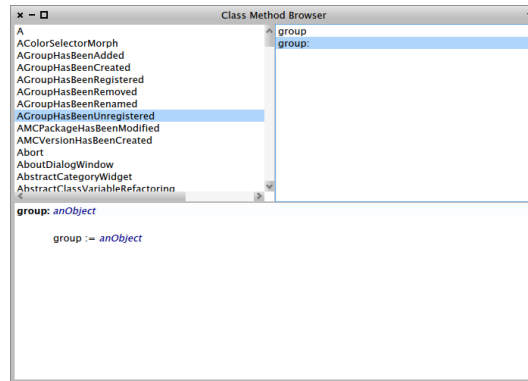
Class Method Browser

A
AColorSelectorMorph
AGroupHasBeenAdded
AGroupHasBeenCreated
AGroupHasBeenRegistered
AGroupHasBeenRemoved
AGroupHasBeenRenamed
AGroupHasBeenUnregistered
AMCPackageHasBeenModified
AMCVersionHasBeenCreated
Abort
AboutDialogWindow
AbstractCategoryWidget
AbstractClassVariableRefactoring

group
group:

group: anObject

group := anObject